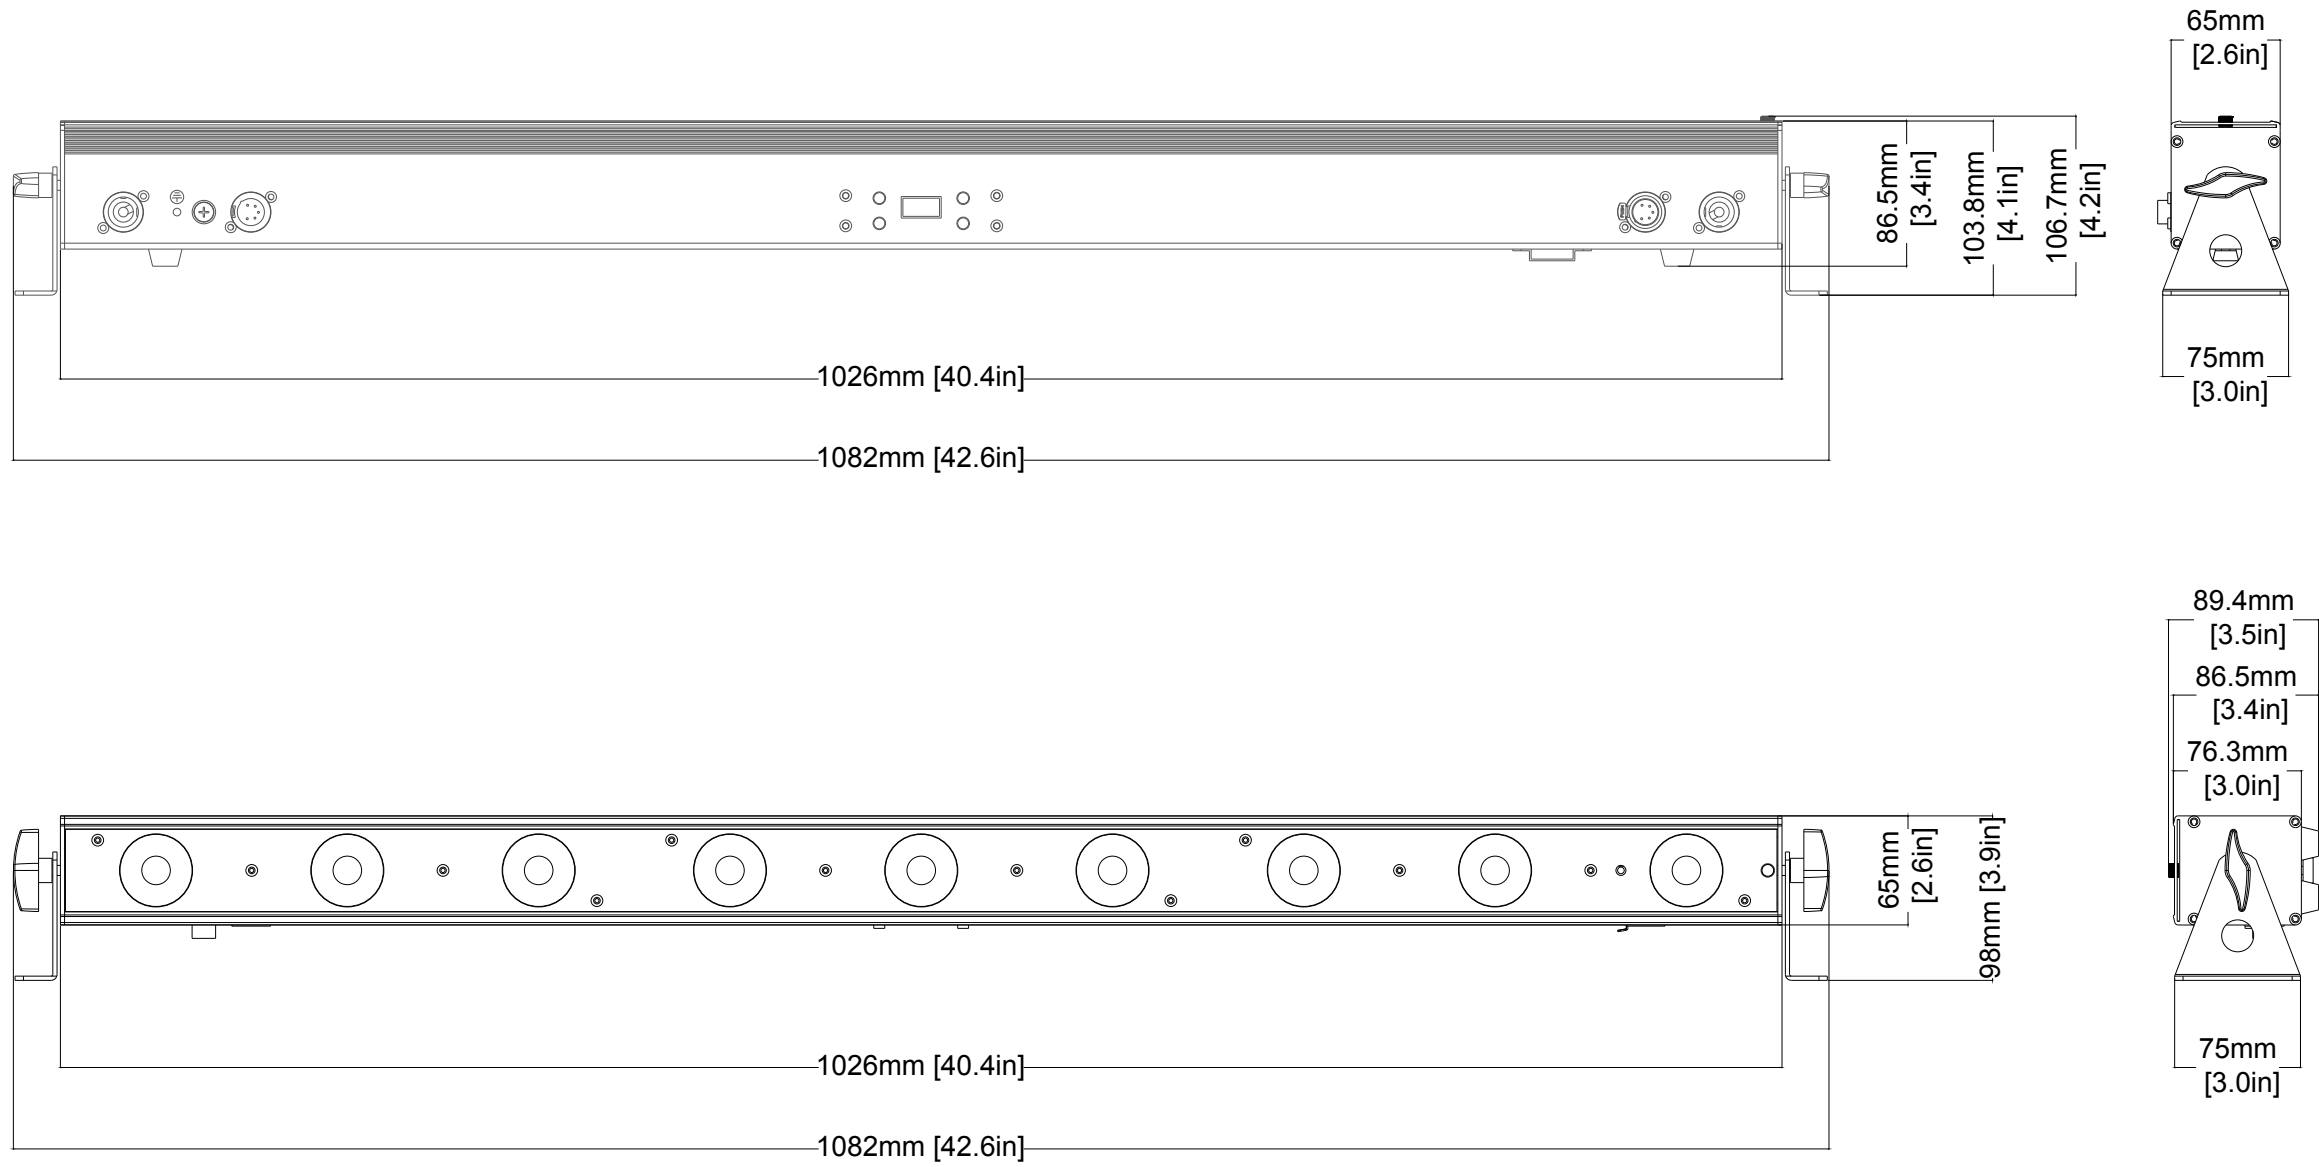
65mm
[2.6in]

86.5mm
[3.4in]

103.8mm
[4.1in]

106.7mm
[4.2in]

75mm
[3.0in]

1026mm [40.4in]

1082mm [42.6in]

89.4mm
[3.5in]

86.5mm
[3.4in]

76.3mm
[3.0in]

65mm
[2.6in]

98mm [3.9in]

75mm
[3.0in]

1026mm [40.4in]

1082mm [42.6in]